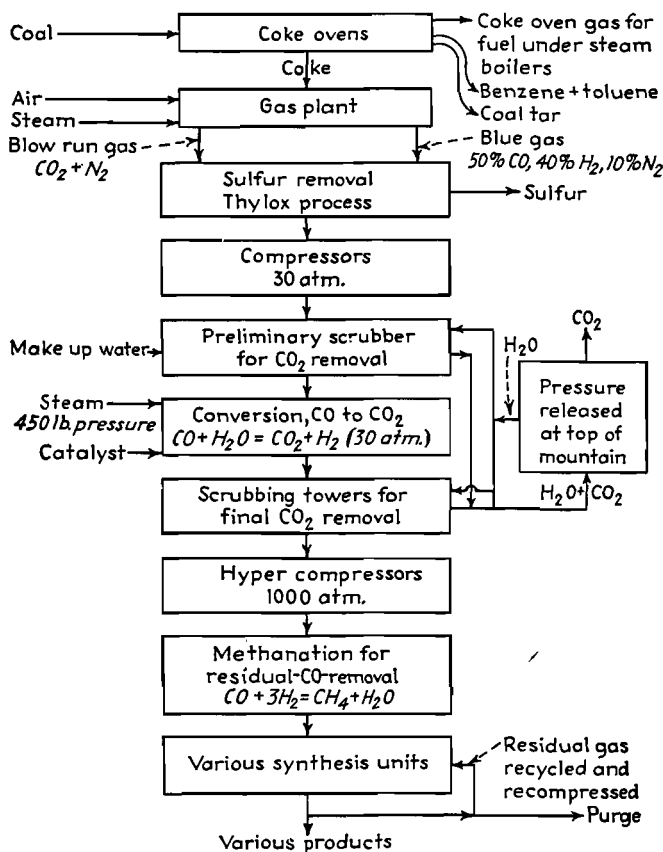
Coal

Coke ovens

Coke oven gas for fuel under steam boilers

Benzene + toluene

Coal tar

Coke

Air

Steam

Gas plant

Blow run gas
$CO_2 + N_2$

Blue gas
50% CO, 40% $H_2$, 10% $N_2$

Sulfur removal
Thylox process

Sulfur

Compressors
30 atm.

Make up water

Preliminary scrubber for $CO_2$ removal

$H_2O$

$CO_2$

Pressure released at top of mountain

Steam
450 lb. pressure

Catalyst

Conversion, CO to $CO_2$
$CO + H_2O = CO_2 + H_2$ (30 atm.)

$H_2O + CO_2$

Scrubbing towers for final $CO_2$ removal

Hyper compressors
1000 atm.

Methanation for residual-CO-removal
$CO + 3H_2 = CH_4 + H_2O$

Various synthesis units

Residual gas recycled and recompressed

Purge

Various products